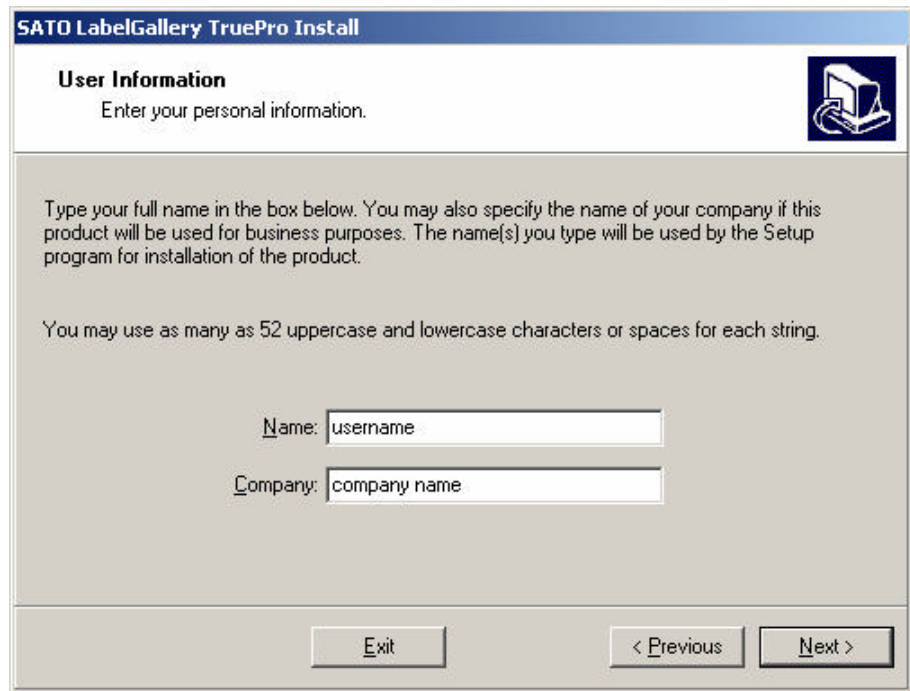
SATO LabelGallery TruePro Install

User Information
Enter your personal information.

Type your full name in the box below. You may also specify the name of your company if this product will be used for business purposes. The name(s) you type will be used by the Setup program for installation of the product.

You may use as many as 52 uppercase and lowercase characters or spaces for each string.

Name: username

Company: company name

Exit

< Previous

Next >